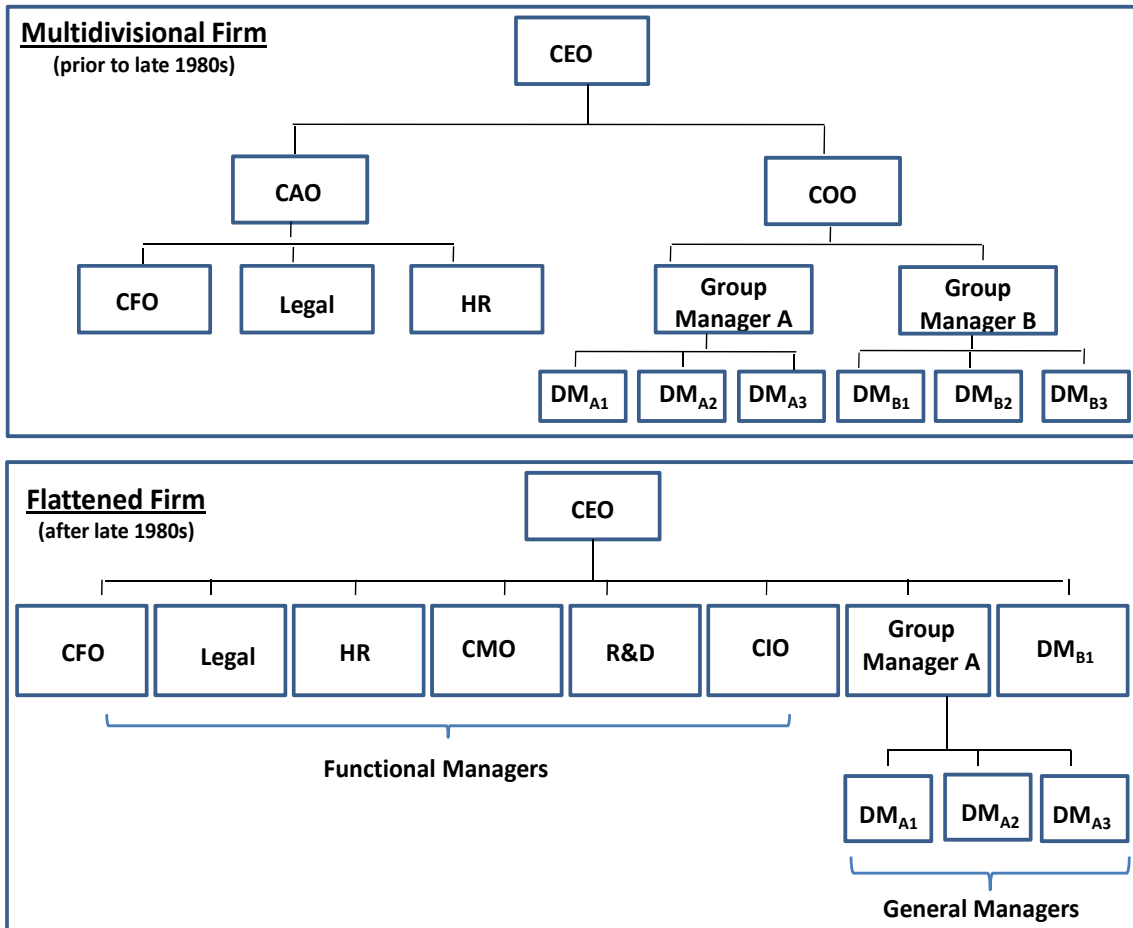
Multidivisional Firm
(prior to late 1980s)

CEO

CAO

COO

CFO

Legal

HR

Group Manager A

Group Manager B

$DM_{A1}$

$DM_{A2}$

$DM_{A3}$

$DM_{B1}$

$DM_{B2}$

$DM_{B3}$

Flattened Firm
(after late 1980s)

CEO

CFO

Legal

HR

CMO

R&D

CIO

Group Manager A

$DM_{B1}$

Functional Managers

$DM_{A1}$

$DM_{A2}$

$DM_{A3}$

General Managers